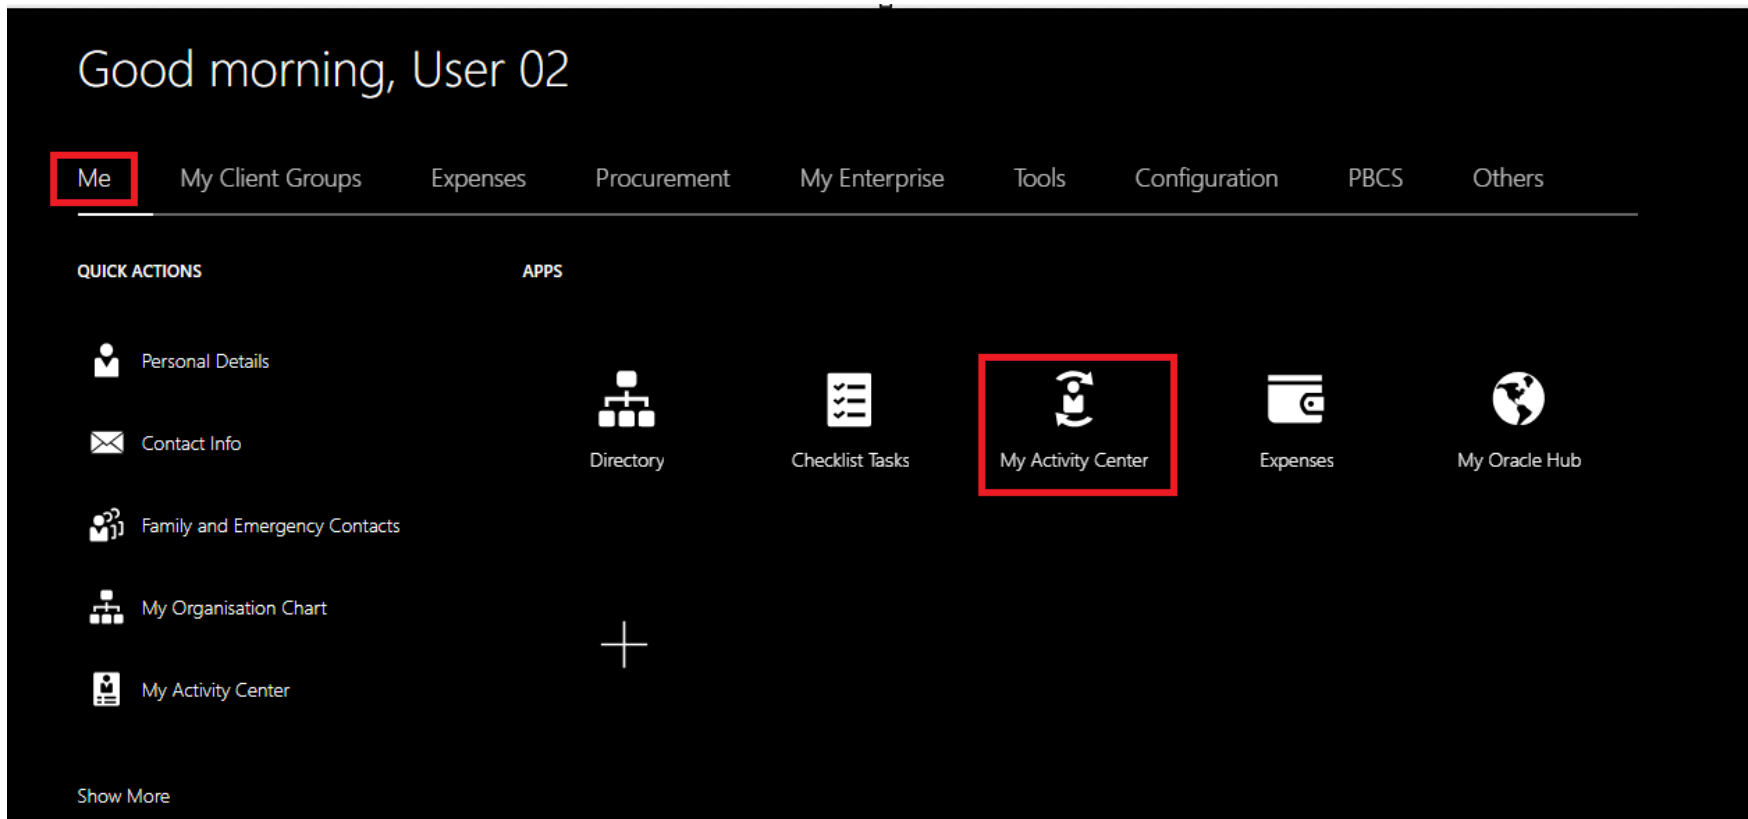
Good morning, User 02

Me My Client Groups Expenses Procurement My Enterprise Tools Configuration PBCS Others

QUICK ACTIONS

Personal Details

Contact Info

Family and Emergency Contacts

My Organisation Chart

My Activity Center

Show More

APPS

Directory

Checklist Tasks

My Activity Center

Expenses

My Oracle Hub